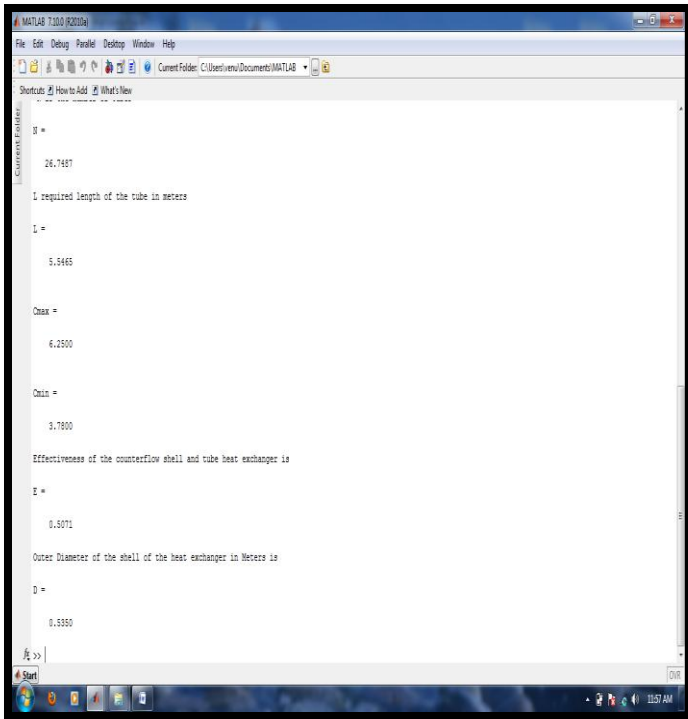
MATLAB 7.10.0 (R2010a)

File Edit Debug Parallel Desktop Window Help

Current Folder: C:\Users\venu\Documents\MATLAB

Shortcuts How to Add What's New

Current Folder

N =

26.7487

L required length of the tube in meters

L =

5.5465

Cmax =

6.2500

Cmin =

3.7800

Effectiveness of the counterflow shell and tube heat exchanger is

E =

0.5071

Outer Diameter of the shell of the heat exchanger in Meters is

D =

0.5350

fx >>

Start

OVR

11:57 AM